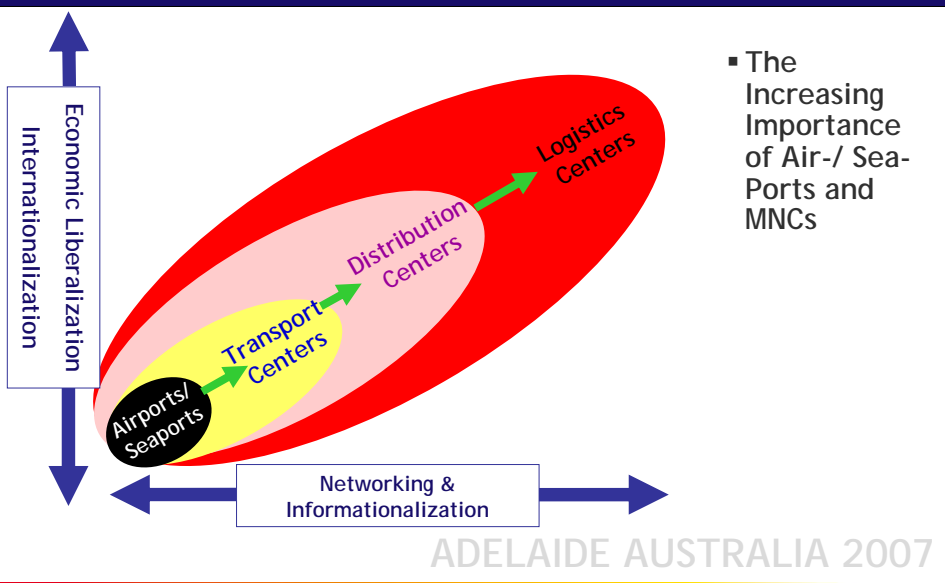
Economic Liberalization
Internationalization

Logistics Centers

Distribution Centers

Transport Centers

Airports/ Seaports

Networking & Informationalization

▪ The Increasing Importance of Air-/ Sea-Ports and MNCs

ADELAIDE AUSTRALIA 2007